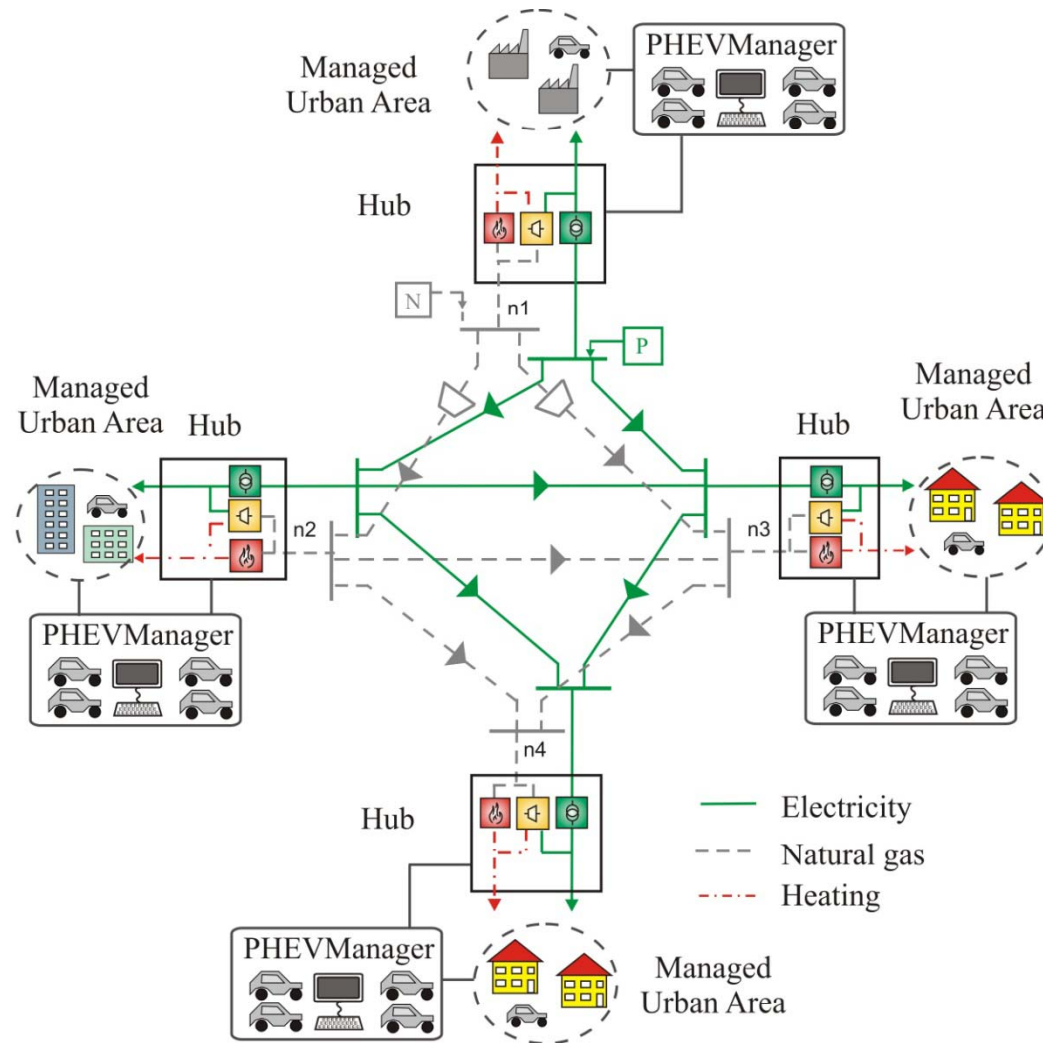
Managed Urban Area

PHEVManager

Hub

N

n1

P

Managed Urban Area

Hub

Managed Urban Area

Hub

n2

n3

PHEVManager

PHEVManager

n4

Hub

Electricity

Natural gas

Heating

PHEVManager

Managed Urban Area